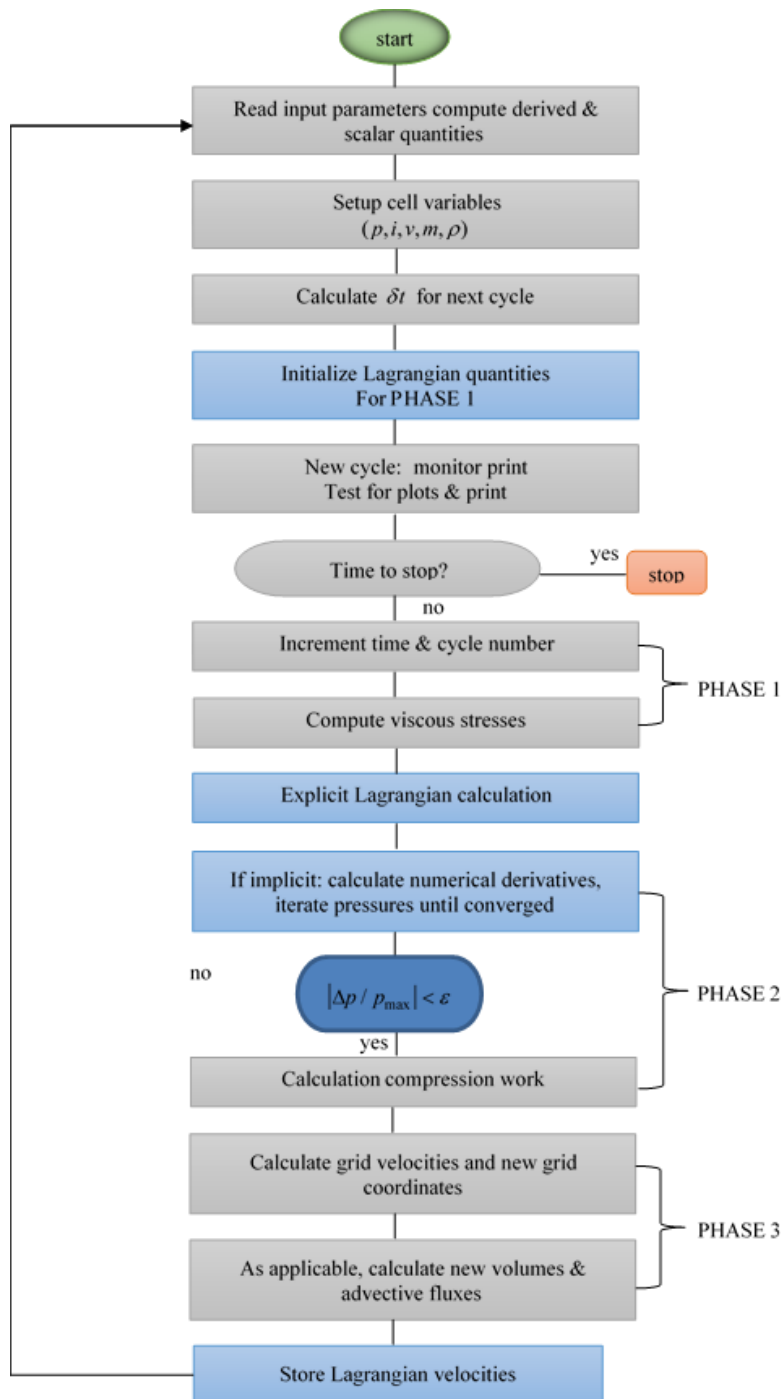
start

Read input parameters compute derived & scalar quantities

Setup cell variables $(p, i, v, m, \rho)$

Calculate $\delta t$ for next cycle

Initialize Lagrangian quantities For PHASE 1

New cycle: monitor print Test for plots & print

Time to stop?

yes

stop

no

Increment time & cycle number

Compute viscous stresses

PHASE 1

Explicit Lagrangian calculation

If implicit: calculate numerical derivatives, iterate pressures until converged

no

$|\Delta p / p_{\max}| < \varepsilon$

yes

Calculation compression work

PHASE 2

Calculate grid velocities and new grid coordinates

As applicable, calculate new volumes & advective fluxes

PHASE 3

Store Lagrangian velocities